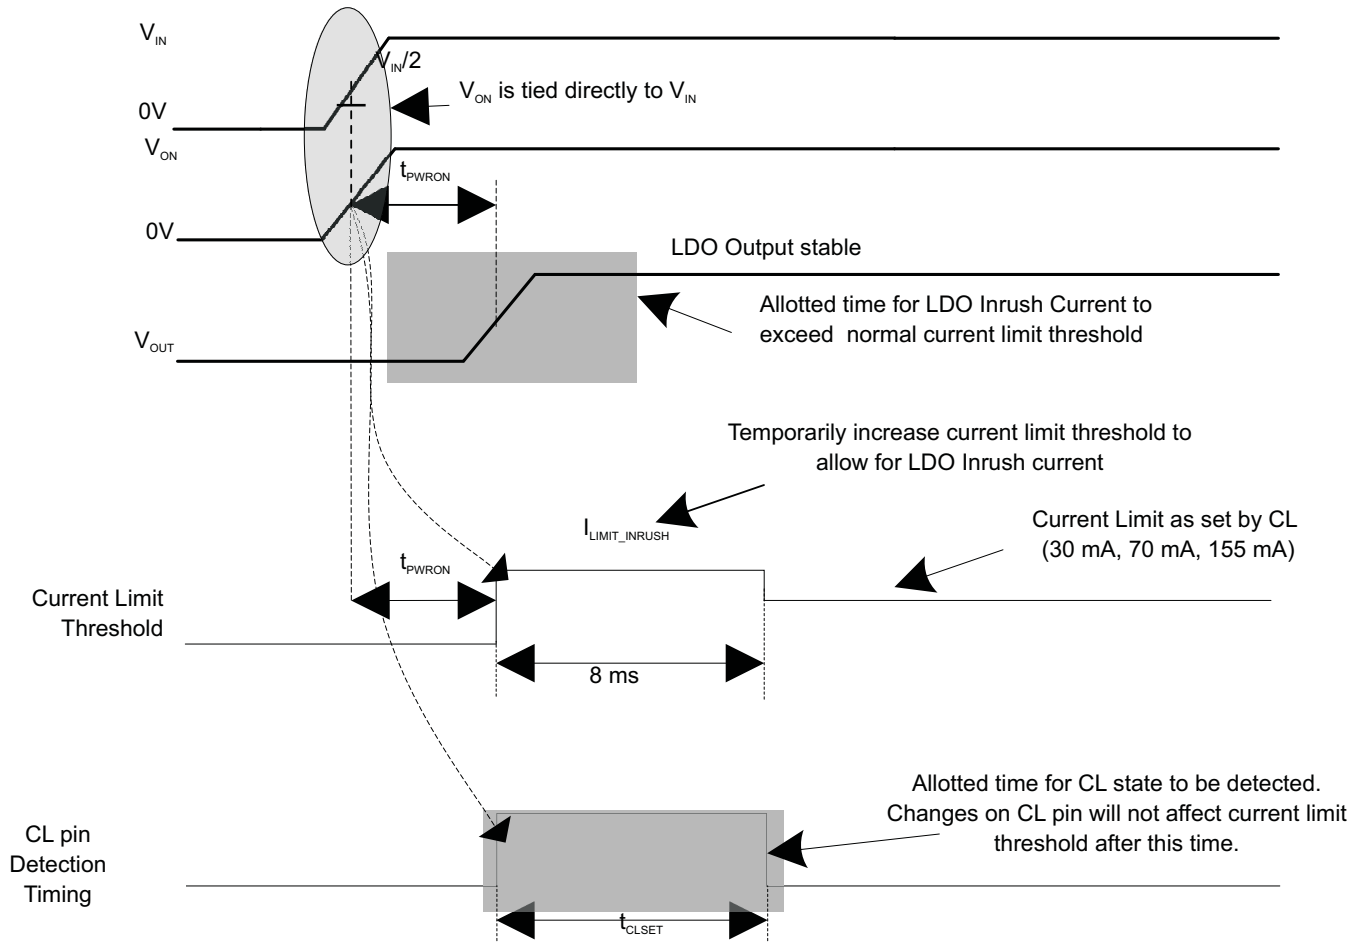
$V_{IN}$

$V_{IN}/2$

$V_{ON}$ is tied directly to $V_{IN}$

0V

$V_{ON}$

$t_{PWRON}$

0V

LDO Output stable

Allotted time for LDO Inrush Current to exceed normal current limit threshold

$V_{OUT}$

Temporarily increase current limit threshold to allow for LDO Inrush current

$I_{LIMIT\_INRUSH}$

Current Limit as set by CL (30 mA, 70 mA, 155 mA)

$t_{PWRON}$

Current Limit Threshold

8 ms

Allotted time for CL state to be detected. Changes on CL pin will not affect current limit threshold after this time.

CL pin Detection Timing

$t_{CLSET}$